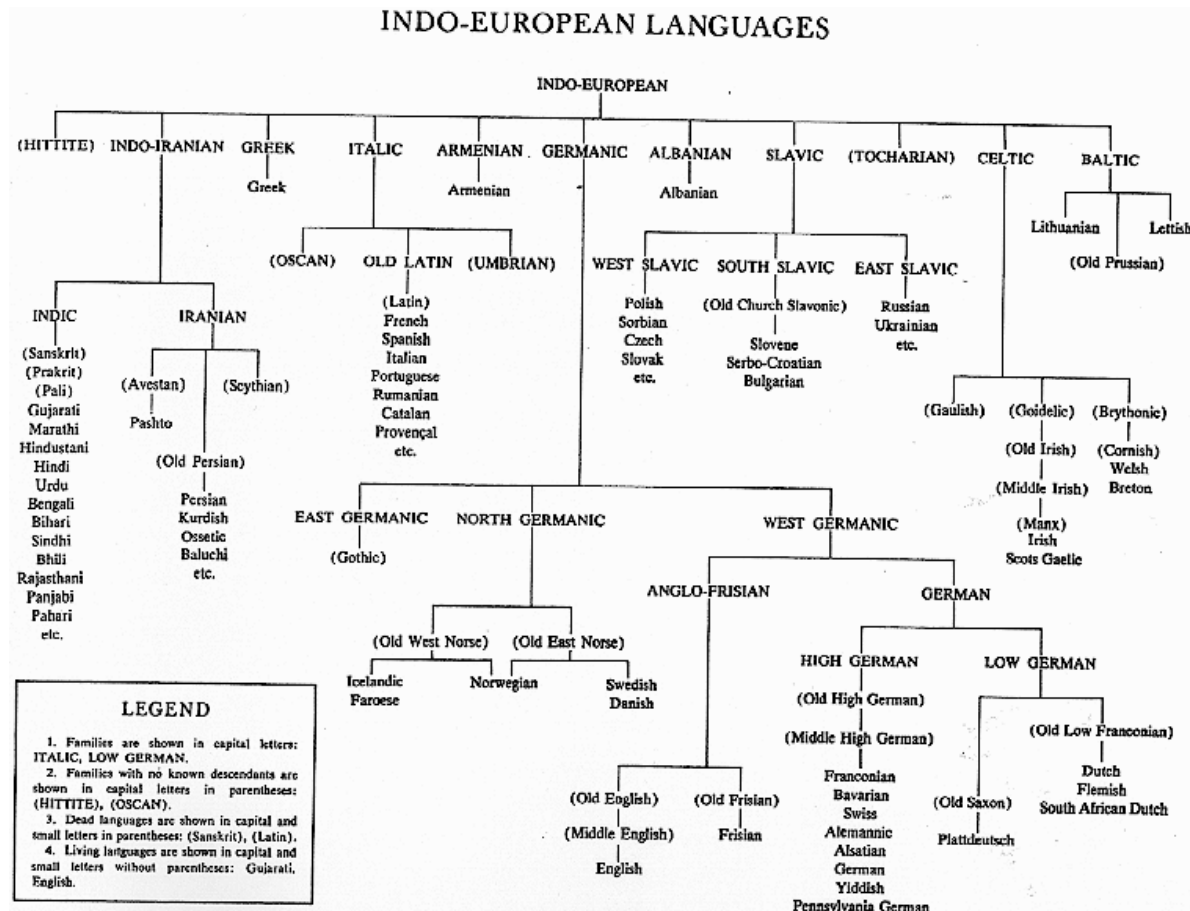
INDO-EUROPEAN LANGUAGES

INDO-EUROPEAN

(HITTITE) INDO-IRANIAN GREEK ITALIC ARMENIAN GERMANIC ALBANIAN SLAVIC (TOCHARIAN) CELTIC BALTIC

Greek

Armenian

Albanian

Lithuanian Lettish

(Old Prussian)

INDIC

(Sanskrit)
(Prakrit)
(Pali)
Gujarati
Marathi
Hindustani
Hindi
Urdu
Bengali
Bihari
Sindhi
Bhili
Rajasthani
Panjabi
Pahari
etc.

IRANIAN

(Avestan)
Pashto

(Scythian)

(Old Persian)
Persian
Kurdish
Ossetic
Baluchi
etc.

(OSCAN) OLD LATIN (UMBRIAN)

(Latin)
French
Spanish
Italian
Portuguese
Rumanian
Catalan
Provençal
etc.

WEST SLAVIC
Polish
Sorbian
Czech
Slovak
etc.

SOUTH SLAVIC
(Old Church Slavonic)
Slovene
Serbo-Croatian
Bulgarian

EAST SLAVIC
Russian
Ukrainian
etc.

(Gaulish) (Goidelic) (Brythonic)

(Old Irish)
(Middle Irish)
(Manx)
Irish
Scots Gaelic

(Cornish)
Welsh
Breton

EAST GERMANIC
(Gothic)

NORTH GERMANIC

(Old West Norse)
Icelandic
Faroese
Norwegian

(Old East Norse)
Swedish
Danish

WEST GERMANIC

ANGLO-FRISIAN

(Old English)
(Middle English)
English

(Old Frisian)
Frisian

GERMAN

HIGH GERMAN
(Old High German)
(Middle High German)
Franconian
Bavarian
Swiss
Alemannic
Alsatian
German
Yiddish
Pennsylvania German

LOW GERMAN
(Old Saxon)
Plattdeutsch

(Old Low Franconian)
Dutch
Flemish
South African Dutch

LEGEND

1. Families are shown in capital letters: ITALIC, LOW GERMAN.
2. Families with no known descendants are shown in capital letters in parentheses: (HITTITE), (OSCAN).
3. Dead languages are shown in capital and small letters in parentheses: (Sanskrit), (Latin).
4. Living languages are shown in capital and small letters without parentheses: Gujarati, English.